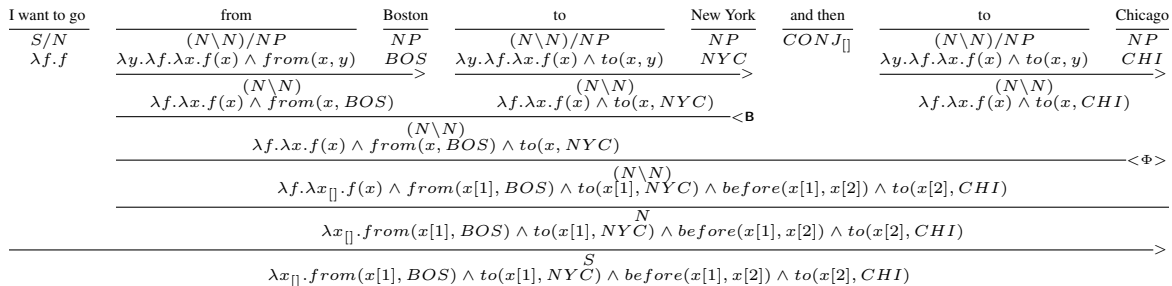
I want to go | from | Boston | to | New York | and then | to | Chicago

$S/N$
$\lambda f.f$

$(N\backslash N)/NP$
$\lambda y.\lambda f.\lambda x.f(x) \wedge from(x,y)$

$NP$
$BOS$

$>$

$(N\backslash N)$
$\lambda f.\lambda x.f(x) \wedge from(x,BOS)$

$(N\backslash N)/NP$
$\lambda y.\lambda f.\lambda x.f(x) \wedge to(x,y)$

$NP$
$NYC$

$>$

$(N\backslash N)$
$\lambda f.\lambda x.f(x) \wedge to(x,NYC)$

$CONJ_{[]}$

$(N\backslash N)/NP$
$\lambda y.\lambda f.\lambda x.f(x) \wedge to(x,y)$

$NP$
$CHI$

$>$

$(N\backslash N)$
$\lambda f.\lambda x.f(x) \wedge to(x,CHI)$

$<$B

$(N\backslash N)$
$\lambda f.\lambda x.f(x) \wedge from(x,BOS) \wedge to(x,NYC)$

$<\Phi>$

$(N\backslash N)$
$\lambda f.\lambda x_{[]}.f(x) \wedge from(x[1],BOS) \wedge to(x[1],NYC) \wedge before(x[1],x[2]) \wedge to(x[2],CHI)$

$N$
$\lambda x_{[]}.from(x[1],BOS) \wedge to(x[1],NYC) \wedge before(x[1],x[2]) \wedge to(x[2],CHI)$

$>$

$S$
$\lambda x_{[]}.from(x[1],BOS) \wedge to(x[1],NYC) \wedge before(x[1],x[2]) \wedge to(x[2],CHI)$